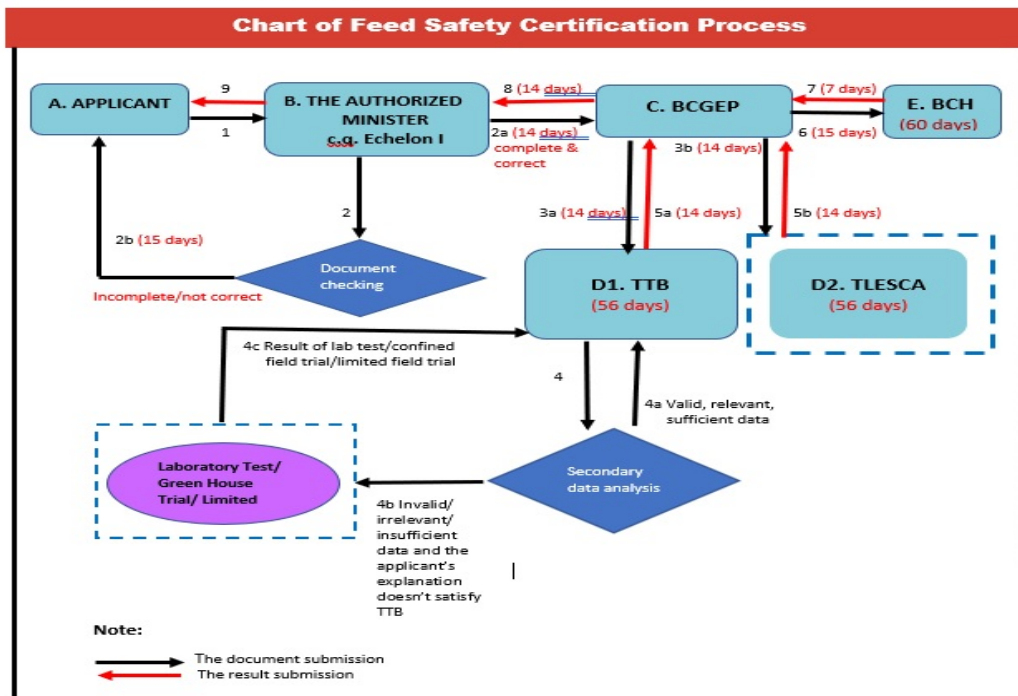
Chart of Feed Safety Certification Process

A. APPLICANT

9

1

B. THE AUTHORIZED MINISTER c.q. Echelon I

8 (14 days)

2a (14 days) complete & correct

C. BCGEP

7 (7 days)

6 (15 days)

E. BCH (60 days)

2

2b (15 days)

Document checking

Incomplete/not correct

3a (14 days)

5a (14 days)

3b (14 days)

5b (14 days)

D1. TTB (56 days)

D2. TLESCA (56 days)

4c Result of lab test/confined field trial/limited field trial

4

4a Valid, relevant, sufficient data

Laboratory Test/ Green House Trial/ Limited

Secondary data analysis

4b Invalid/ irrelevant/ insufficient data and the applicant's explanation doesn't satisfy TTB

Note:

The document submission

The result submission